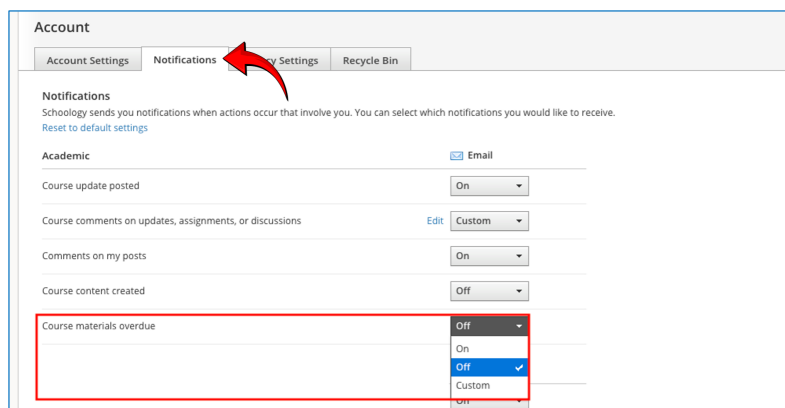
Account

Account Settings | Notifications | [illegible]cy Settings | Recycle Bin

Notifications
Schoology sends you notifications when actions occur that involve you. You can select which notifications you would like to receive.
Reset to default settings

| Academic | | Email |
|---|---|---|
| Course update posted | | On |
| Course comments on updates, assignments, or discussions | Edit | Custom |
| Comments on my posts | | On |
| Course content created | | Off |
| Course materials overdue | | Off |

On
Off
Custom

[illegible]